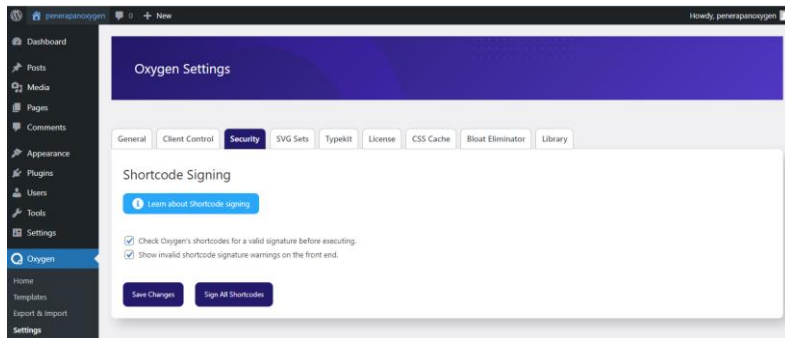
penerapanoxygen 0 + New

Howdy, penerapanoxygen

Dashboard
Posts
Media
Pages
Comments
Appearance
Plugins
Users
Tools
Settings
Oxygen
Home
Templates
Export & Import
Settings

Oxygen Settings

General | Client Control | Security | SVG Sets | Typekit | License | CSS Cache | Bloat Eliminator | Library

Shortcode Signing

Learn about Shortcode signing

Check Oxygen's shortcodes for a valid signature before executing.

Show invalid shortcode signature warnings on the front end.

Save Changes | Sign All Shortcodes